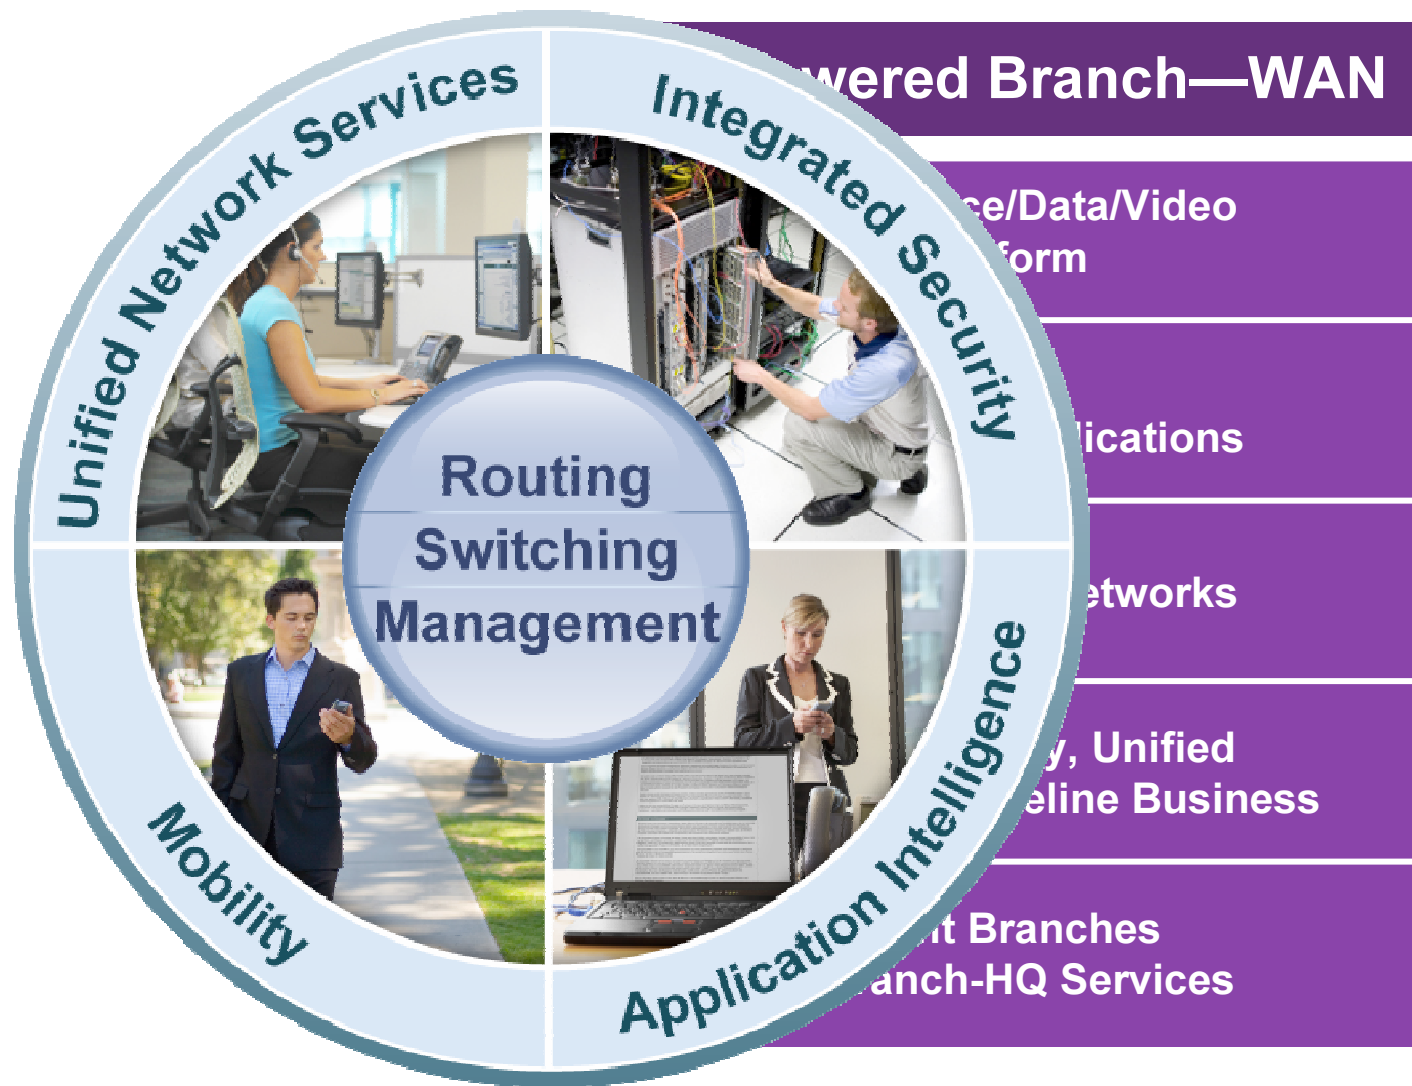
Unified Network Services

Integrated Security

Application Intelligence

Mobility

Routing
Switching
Management

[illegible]wered Branch—WAN

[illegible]ce/Data/Video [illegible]form

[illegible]lications

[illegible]etworks

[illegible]y, Unified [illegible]eline Business

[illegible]t Branches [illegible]anch-HQ Services